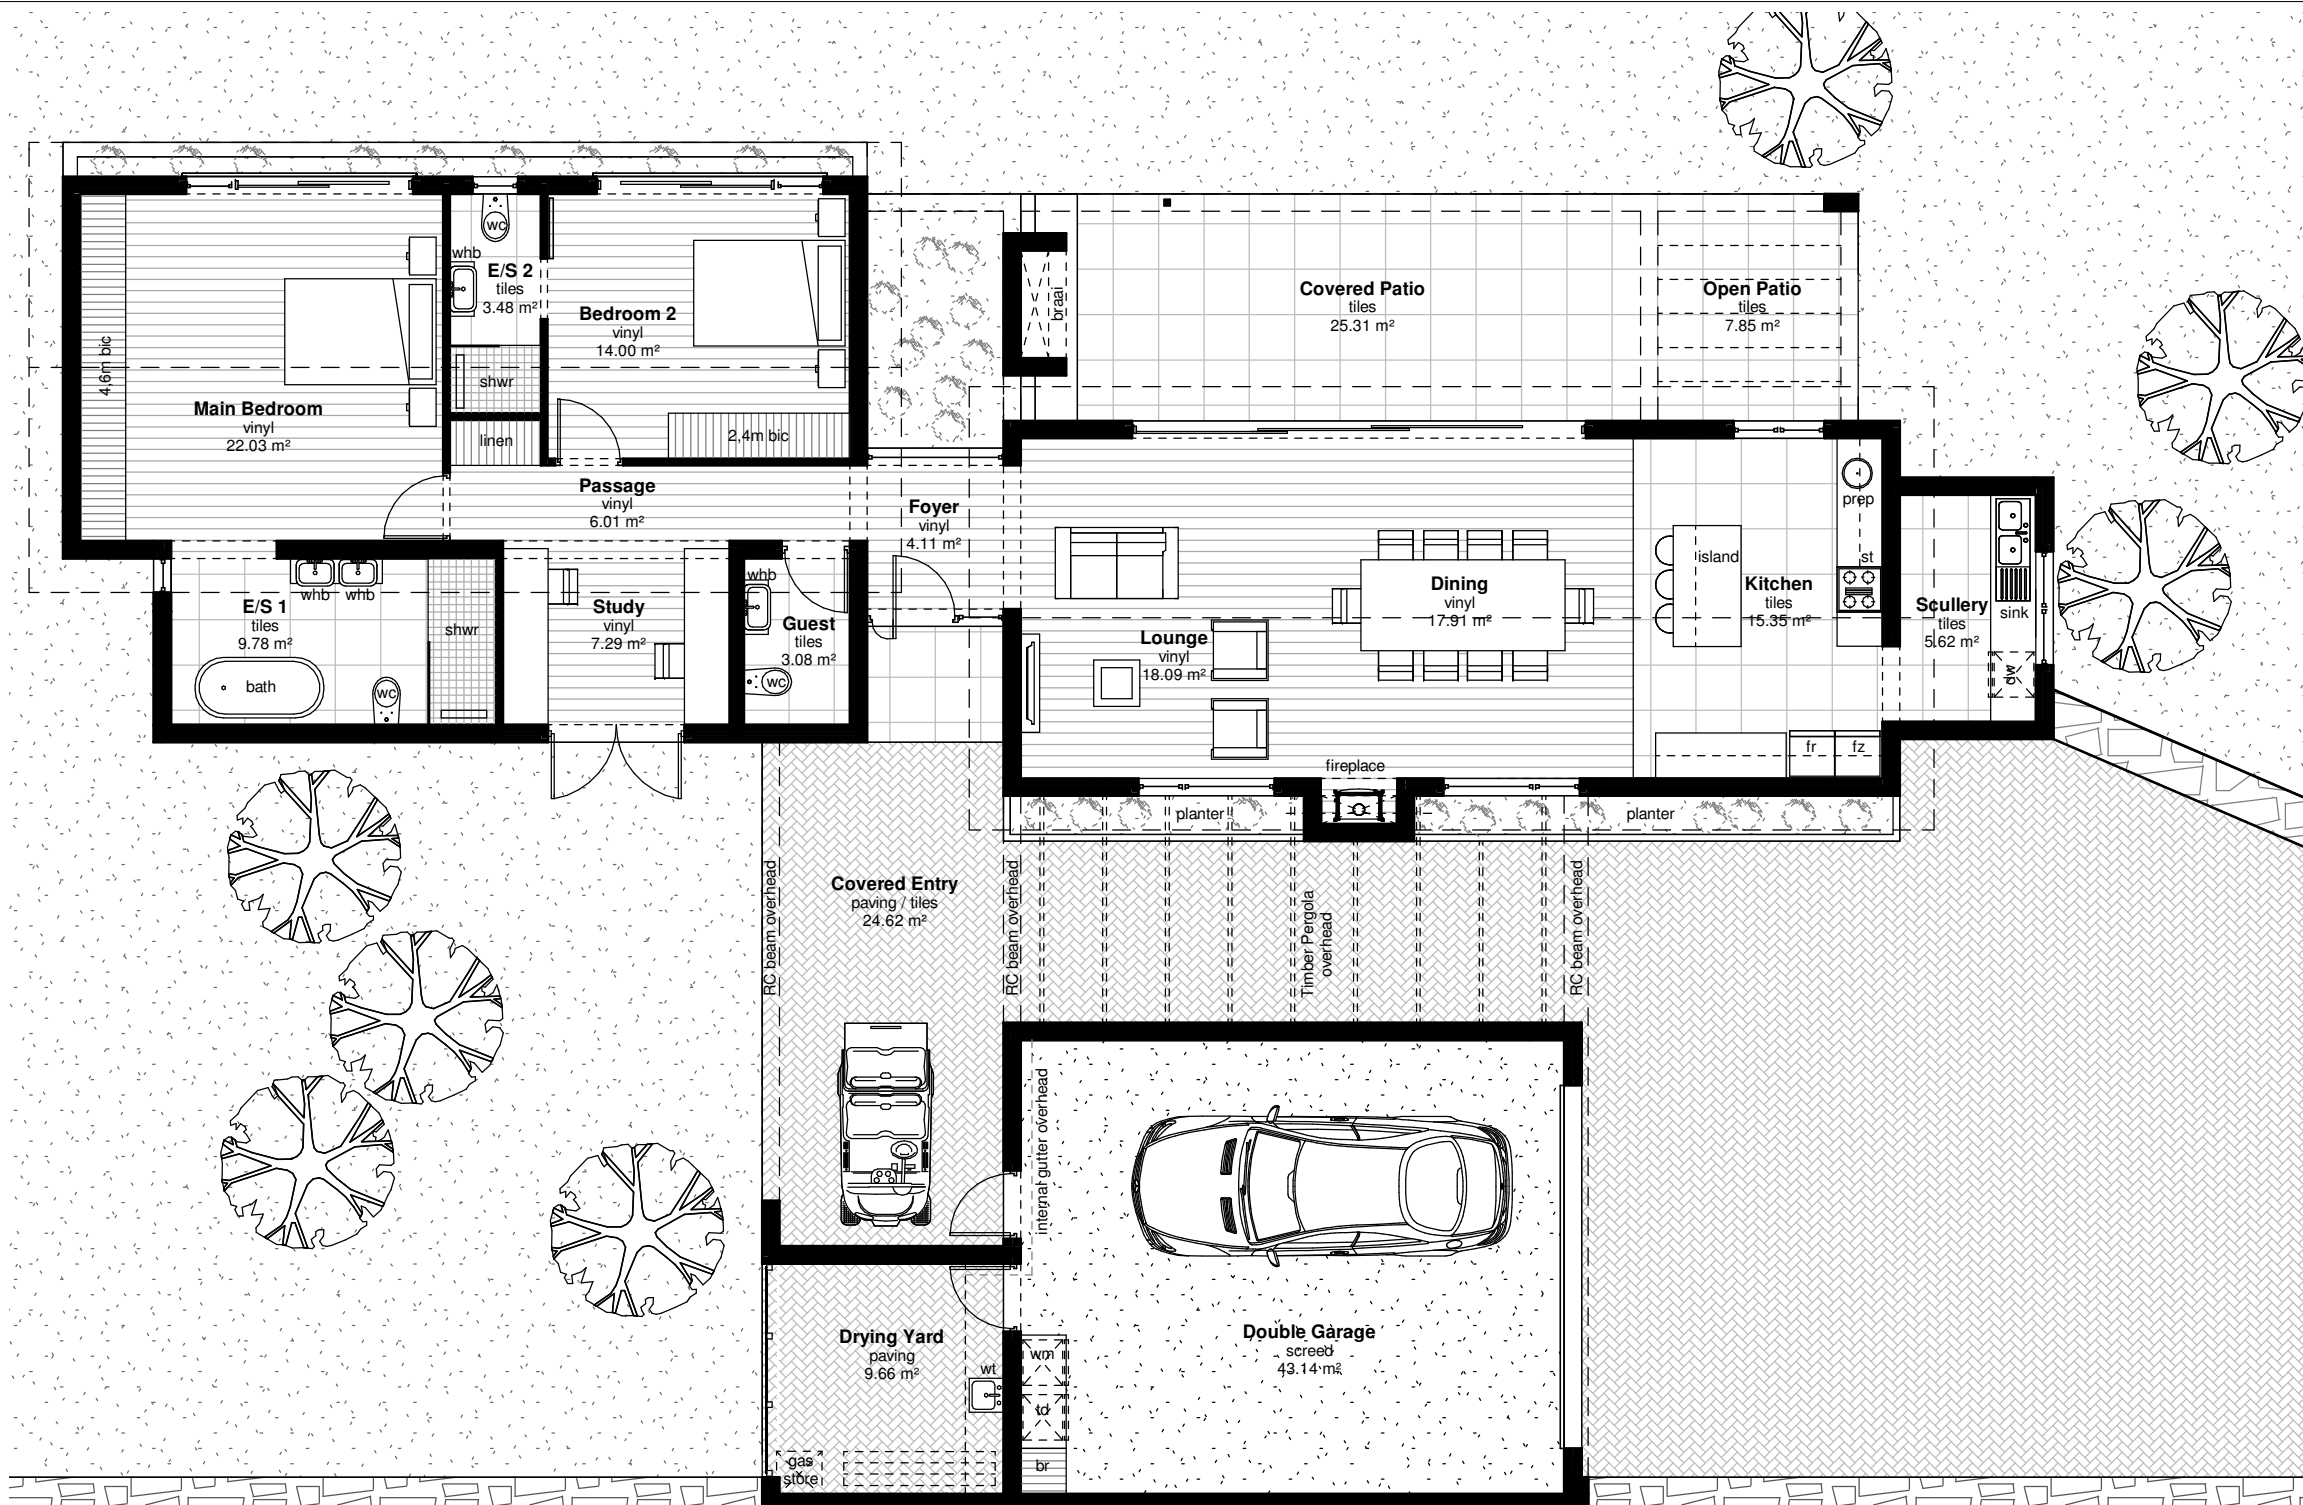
4.6m bic

Main Bedroom
vinyl
22.03 m²

wc
whb
E/S 2
tiles
3.48 m²

shwr

linen

Bedroom 2
vinyl
14.00 m²

2.4m bic

braai

Covered Patio
tiles
25.31 m²

Open Patio
tiles
7.85 m²

Passage
vinyl
6.01 m²

Foyer
vinyl
4.11 m²

whb whb
E/S 1
tiles
9.78 m²
bath
wc
shwr

Study
vinyl
7.29 m²

whb
Guest
tiles
3.08 m²
wc

Lounge
vinyl
18.09 m²

Dining
vinyl
17.91 m²

island
Kitchen
tiles
15.35 m²
prep
st
fr
fz

Scullery
tiles
5.62 m²
sink
dw

fireplace
planter
planter

Covered Entry
paving / tiles
24.62 m²

RC beam overhead
RC beam overhead
Timber Pergola overhead
RC beam overhead

internal gutter overhead

Double Garage
screed
43.14 m²

Drying Yard
paving
9.66 m²

wt
wm
td
br
gas store